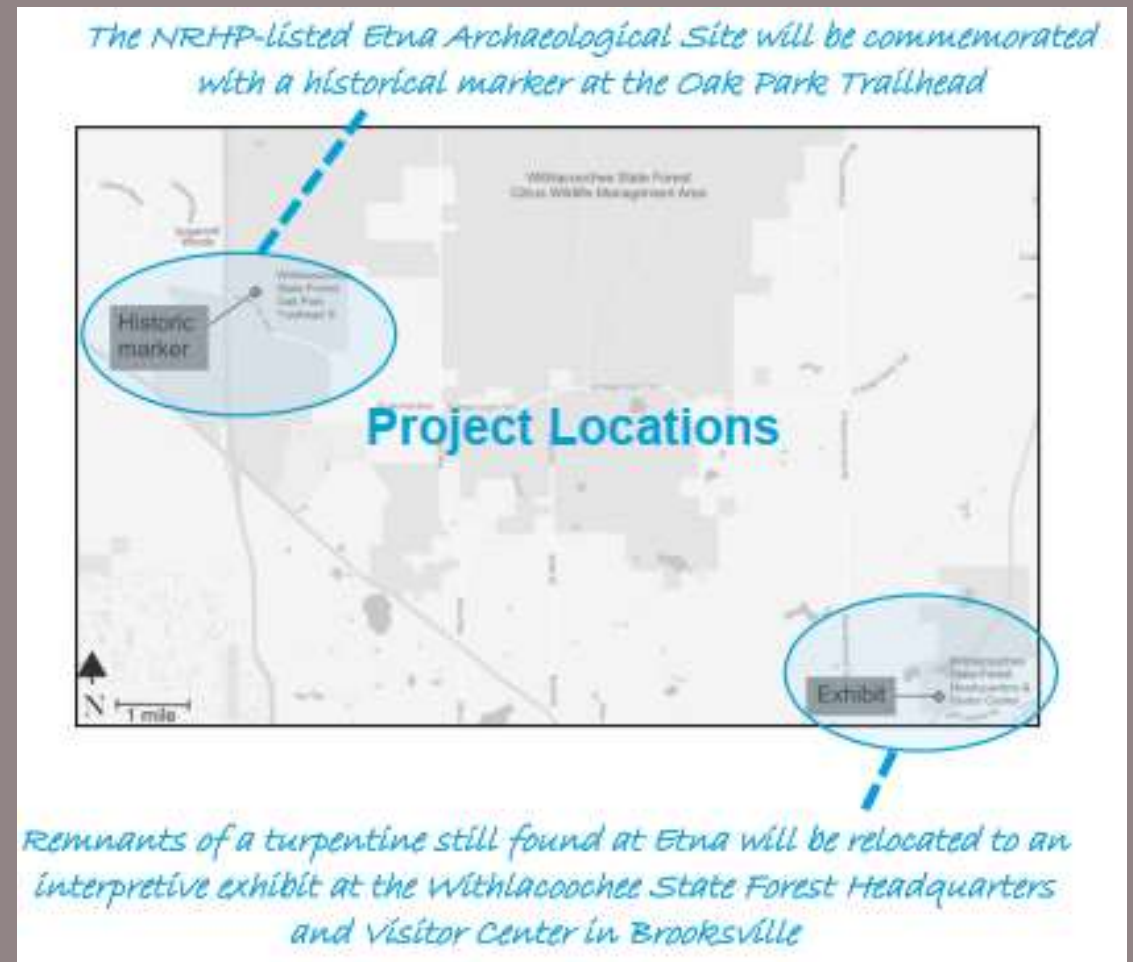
The NRHP-listed Etna Archaeological Site will be commemorated with a historical marker at the Oak Park Trailhead

Withlacoochee State Forest
Citrus Wildlife Management Area

Sugarmill Woods

Withlacoochee State Forest Oak Park Trailhead

Historic marker

Project Locations

Exhibit

Withlacoochee State Forest Headquarters & Visitor Center

N

1 mile

Remnants of a turpentine still found at Etna will be relocated to an interpretive exhibit at the Withlacoochee State Forest Headquarters and Visitor Center in Brooksville